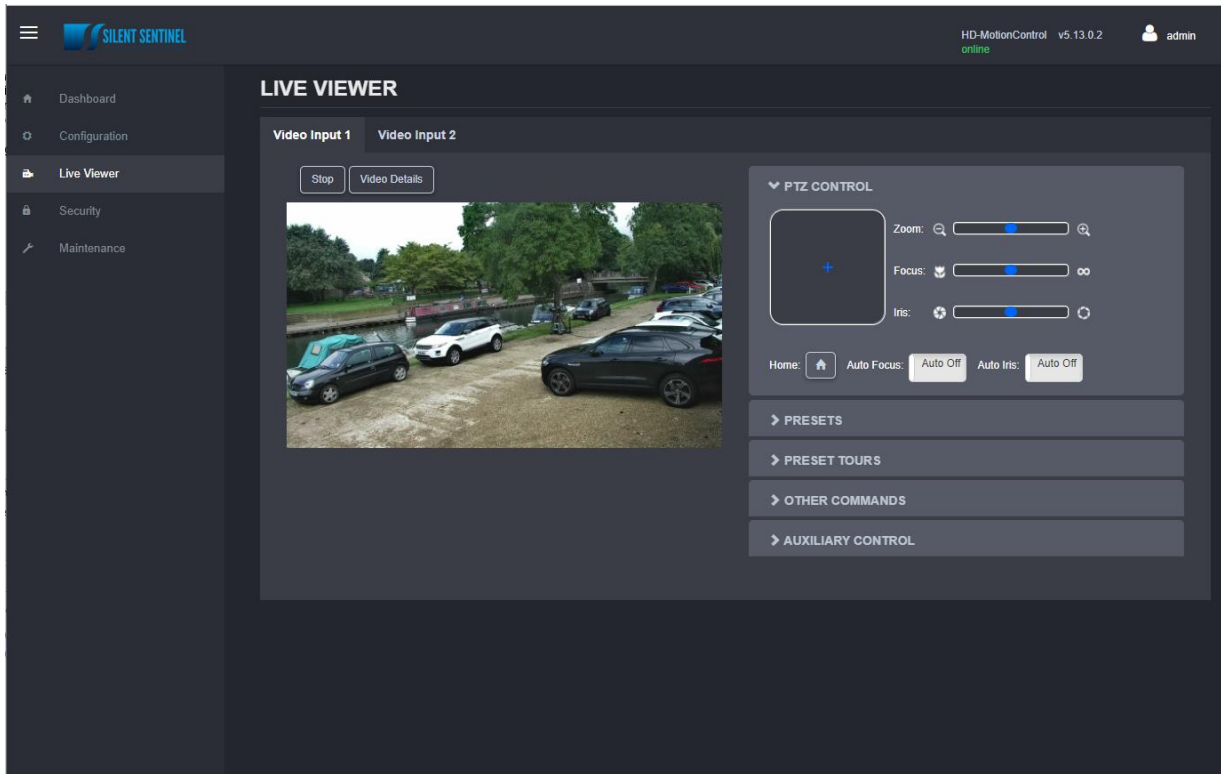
SILENT SENTINEL

HD-MotionControl v5.13.0.2
online

admin

Dashboard
Configuration
Live Viewer
Security
Maintenance

LIVE VIEWER

Video Input 1 Video Input 2

Stop Video Details

PTZ CONTROL

Zoom:
Focus:
Iris:

Home: Auto Focus: Auto Off Auto Iris: Auto Off

PRESETS
PRESET TOURS
OTHER COMMANDS
AUXILIARY CONTROL